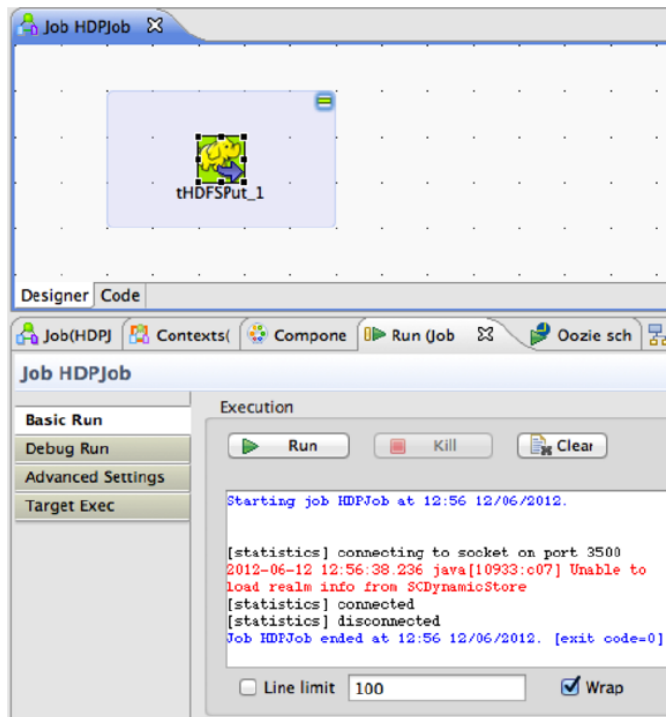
Job HDPJob

tHDFSPut_1

Designer Code

Job(HDPJ Contexts( Compone Run (Job Oozie sch

Job HDPJob

Basic Run
Debug Run
Advanced Settings
Target Exec

Execution

Run Kill Clear

Starting job HDPJob at 12:56 12/06/2012.

[statistics] connecting to socket on port 3500
2012-06-12 12:56:38.236 java[10933:c07] Unable to load realm info from SCDynamicStore
[statistics] connected
[statistics] disconnected
Job HDPJob ended at 12:56 12/06/2012. [exit code=0]

Line limit 100 Wrap